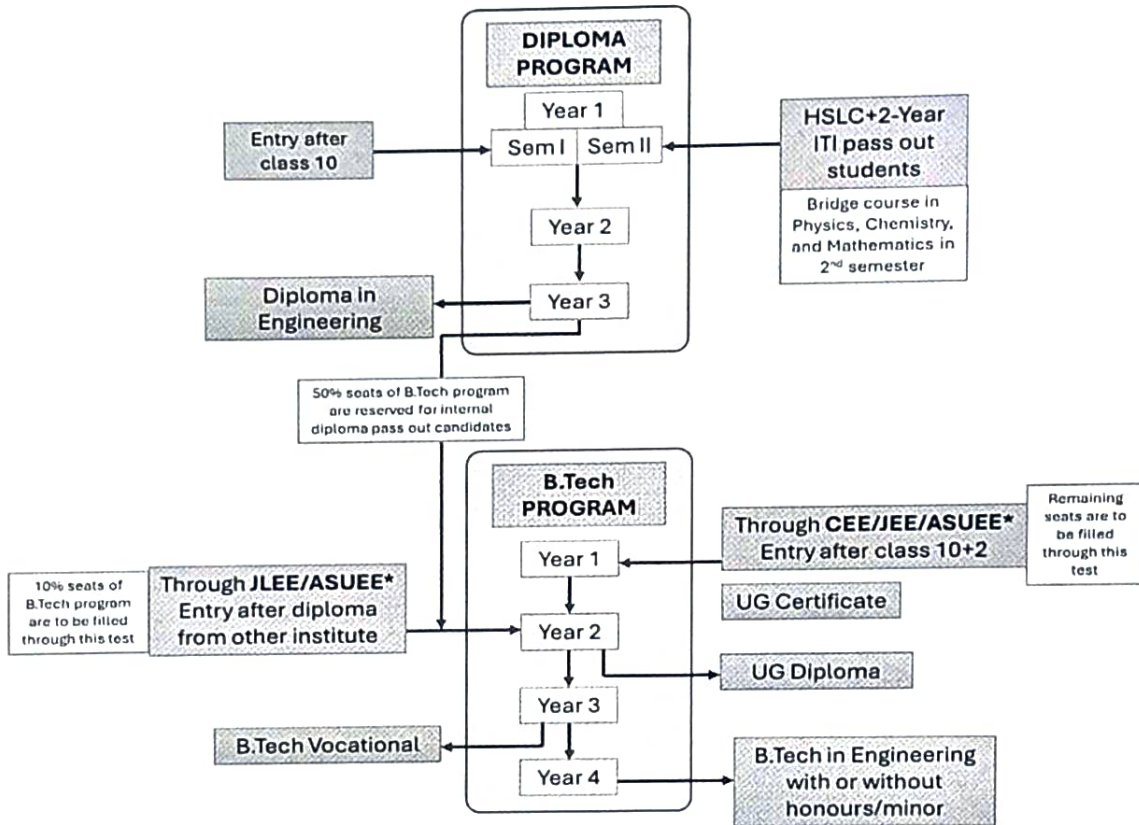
DIPLOMA PROGRAM

Year 1

Entry after class 10

Sem I

Sem II

HSLC+2-Year ITI pass out students

Bridge course in Physics, Chemistry, and Mathematics in 2$^{nd}$ semester

Year 2

Diploma in Engineering

Year 3

50% seats of B.Tech program are reserved for internal diploma pass out candidates

B.Tech PROGRAM

Through CEE/JEE/ASUEE* Entry after class 10+2

Remaining seats are to be filled through this test

Year 1

10% seats of B.Tech program are to be filled through this test

Through JLEE/ASUEE* Entry after diploma from other institute

UG Certificate

Year 2

UG Diploma

Year 3

B.Tech Vocational

Year 4

B.Tech in Engineering with or without honours/minor